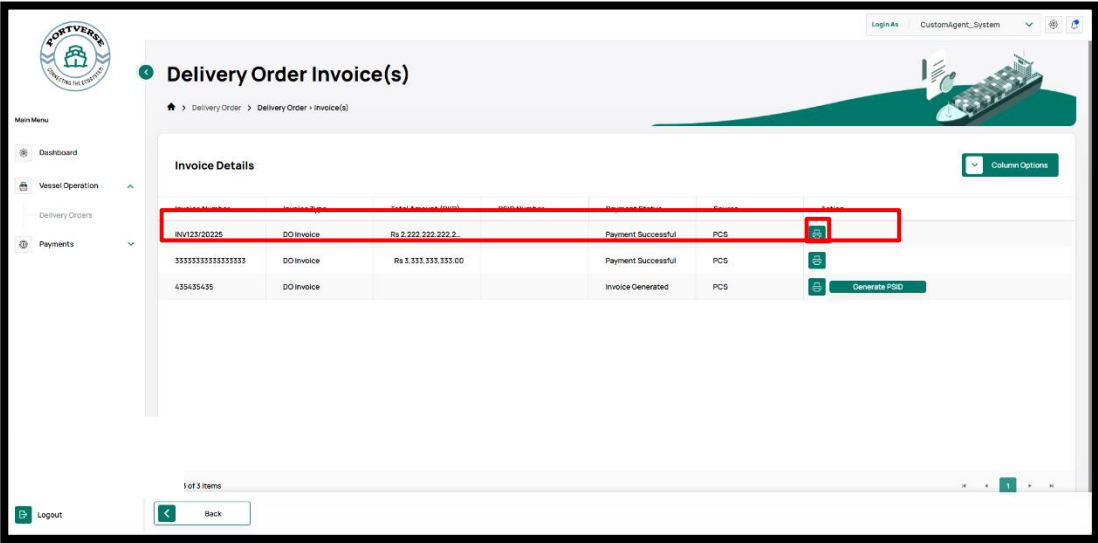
PORTVERSE
CONNECTING THE ECOSYSTEM

Login As CustomAgent_System

Main Menu

Dashboard

Vessel Operation

Delivery Orders

Payments

Logout

Delivery Order Invoice(s)

Delivery Order > Delivery Order > Invoice(s)

Invoice Details

Column Options

| Invoice Number | Invoice Type | Total Amount (PKR) | PSID Number | Payment Status | Source | Action |
|---|---|---|---|---|---|---|
| INV123/20225 | DO Invoice | Rs 2,222,222,222.2... | | Payment Successful | PCS | |
| 3333333333333333 | DO Invoice | Rs 3,333,333,333.00 | | Payment Successful | PCS | |
| 435435435 | DO Invoice | | | Invoice Generated | PCS | Generate PSID |

3 of 3 items

1

Back